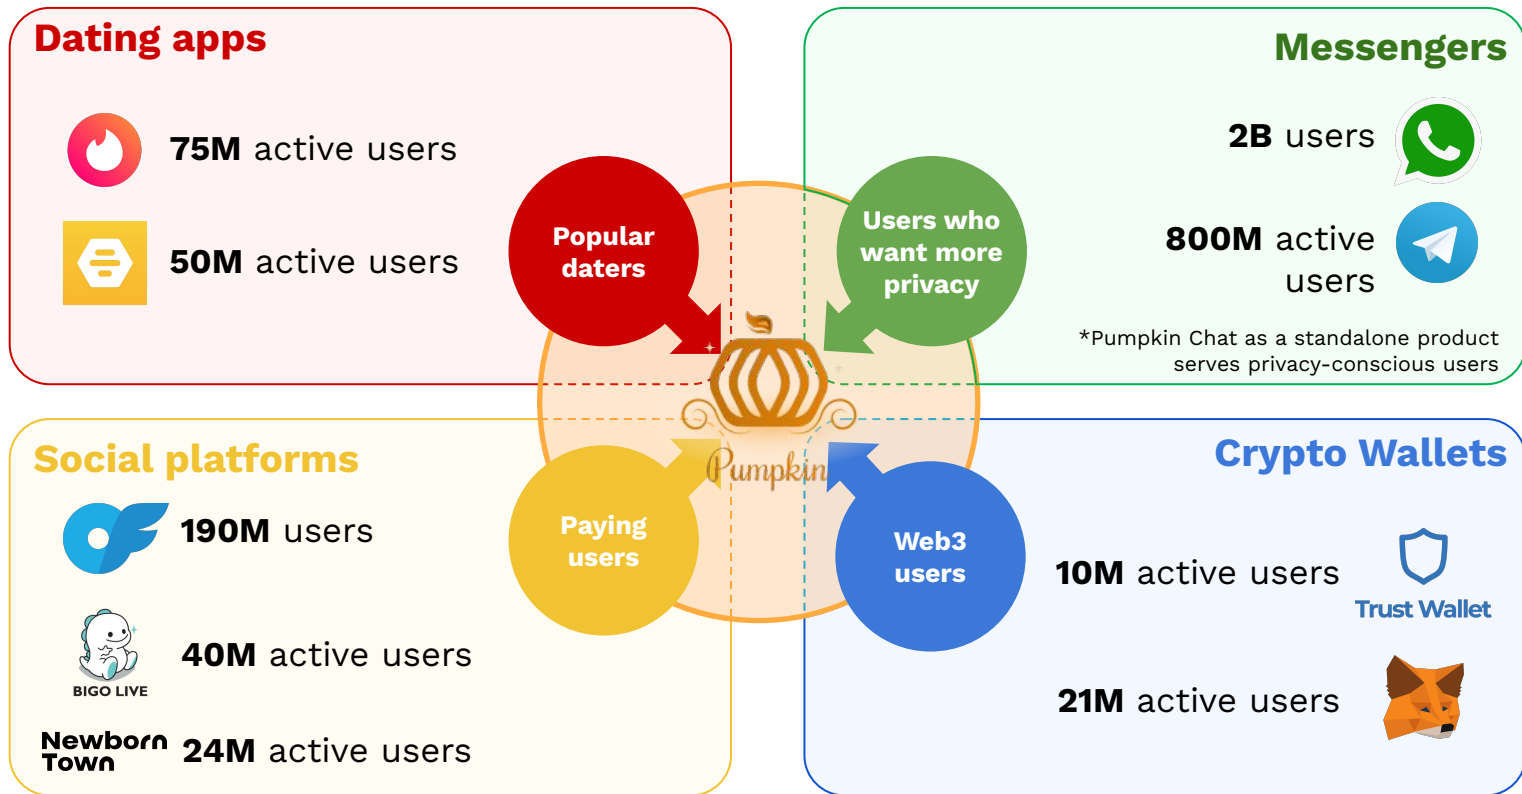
Dating apps

75M active users

50M active users

Messengers

2B users

800M active users

*Pumpkin Chat as a standalone product serves privacy-conscious users

Popular daters

Users who want more privacy

Pumpkin

Paying users

Web3 users

Social platforms

190M users

BIGO LIVE

40M active users

Newborn Town

24M active users

Crypto Wallets

10M active users

Trust Wallet

21M active users